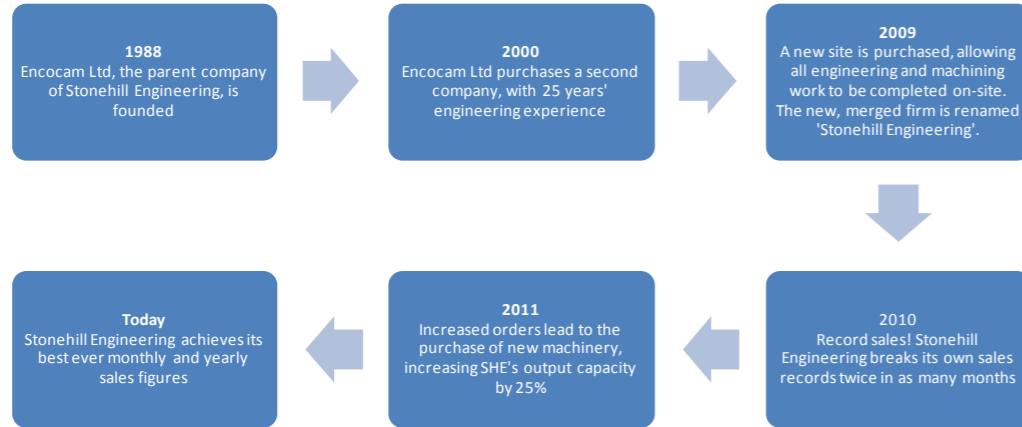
1988
Encocam Ltd, the parent company of Stonehill Engineering, is founded

2000
Encocam Ltd purchases a second company, with 25 years' engineering experience

2009
A new site is purchased, allowing all engineering and machining work to be completed on-site. The new, merged firm is renamed 'Stonehill Engineering'.

2010
Record sales! Stonehill Engineering breaks its own sales records twice in as many months

2011
Increased orders lead to the purchase of new machinery, increasing SHE's output capacity by 25%

Today
Stonehill Engineering achieves its best ever monthly and yearly sales figures